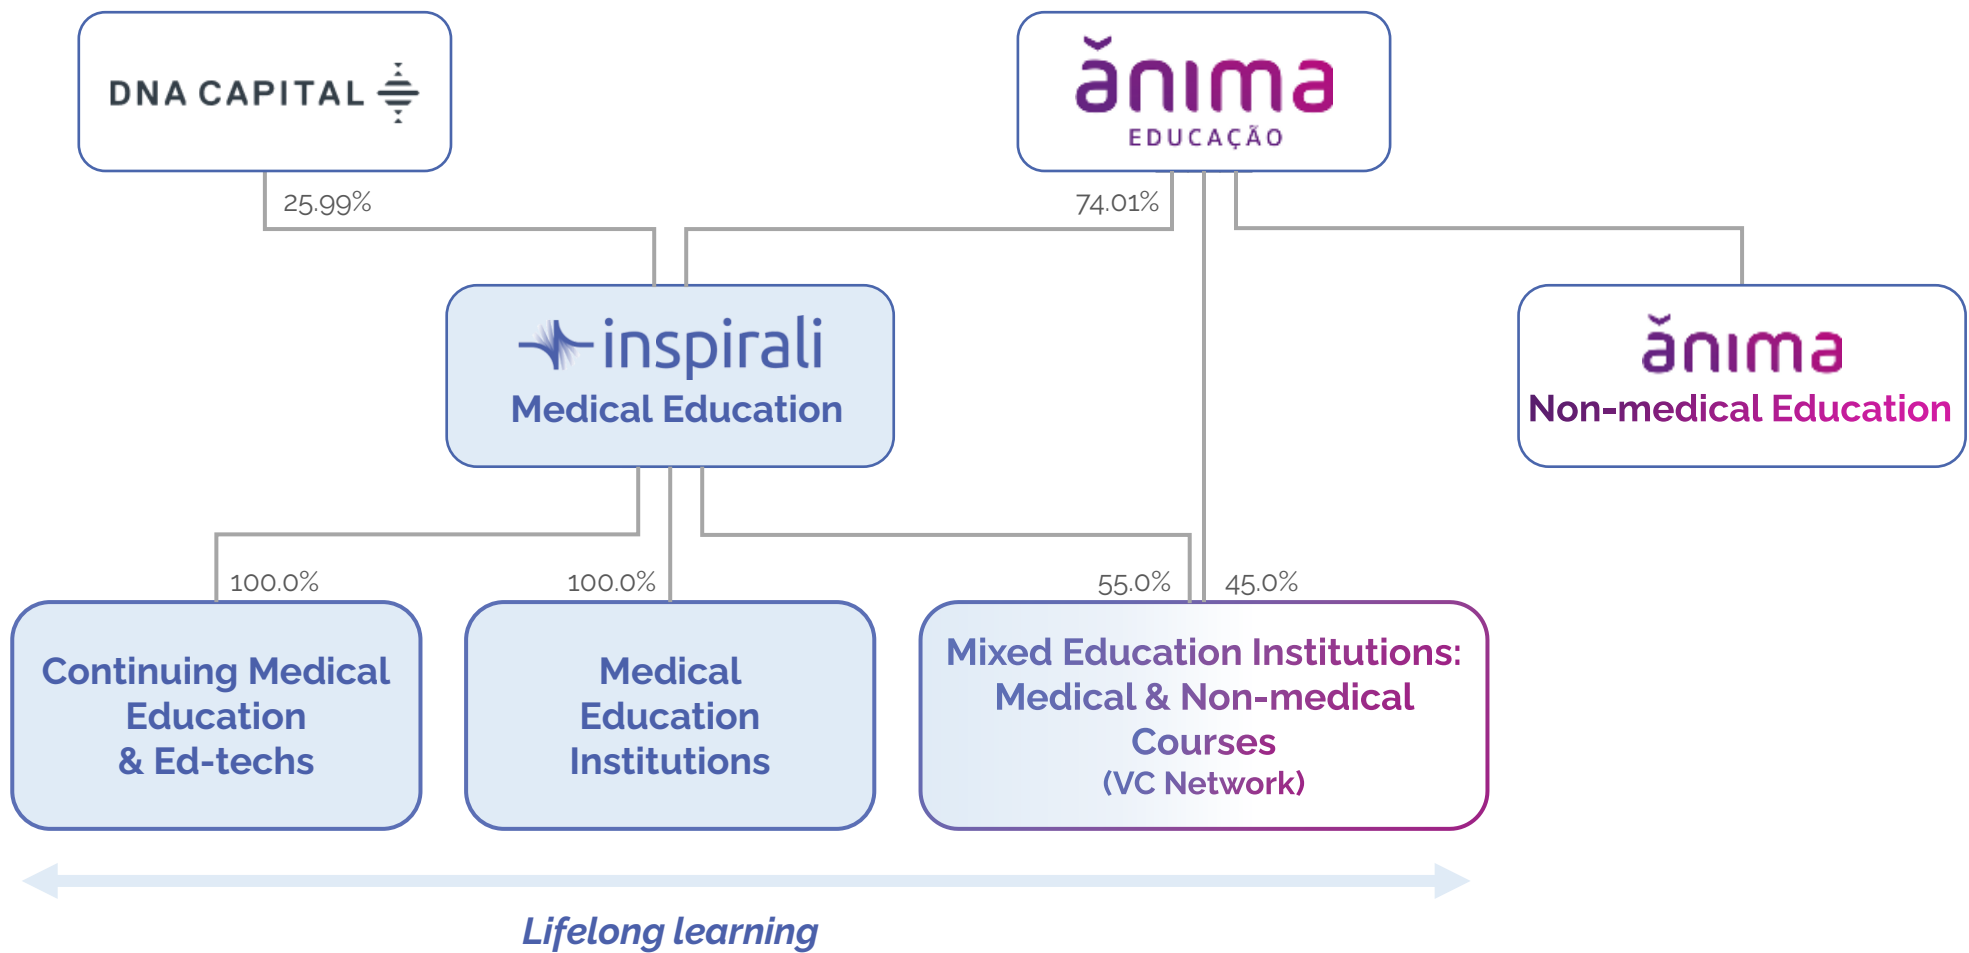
DNA CAPITAL

ănima
EDUCAÇÃO

25.99%

74.01%

inspirali
Medical Education

ănima
Non-medical Education

100.0%

100.0%

55.0%

45.0%

Continuing Medical Education & Ed-techs

Medical Education Institutions

Mixed Education Institutions: Medical & Non-medical Courses (VC Network)

Lifelong learning